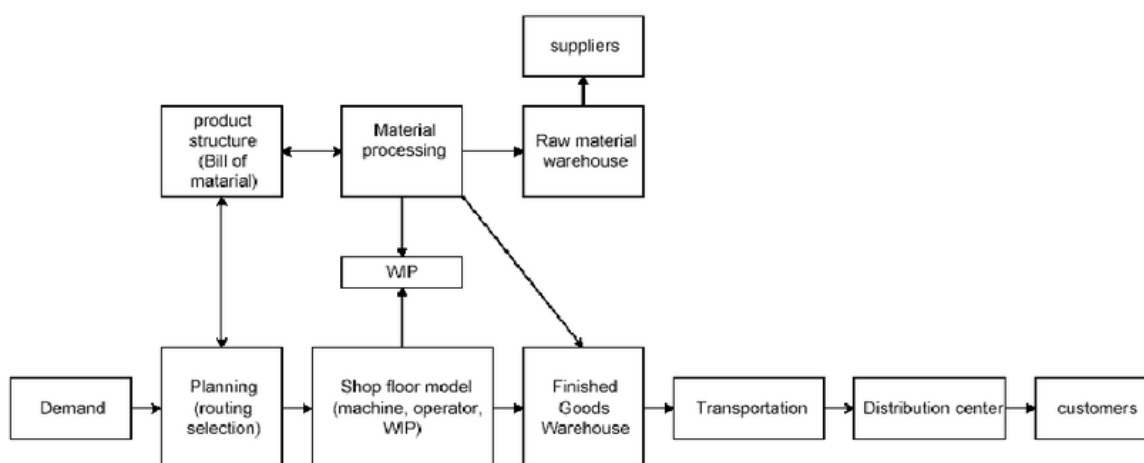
suppliers

product structure (Bill of matarial)

Material processing

Raw material warehouse

WIP

Demand

Planning (routing selection)

Shop floor model (machine, operator, WIP)

Finished Goods Warehouse

Transportation

Distribution center

customers